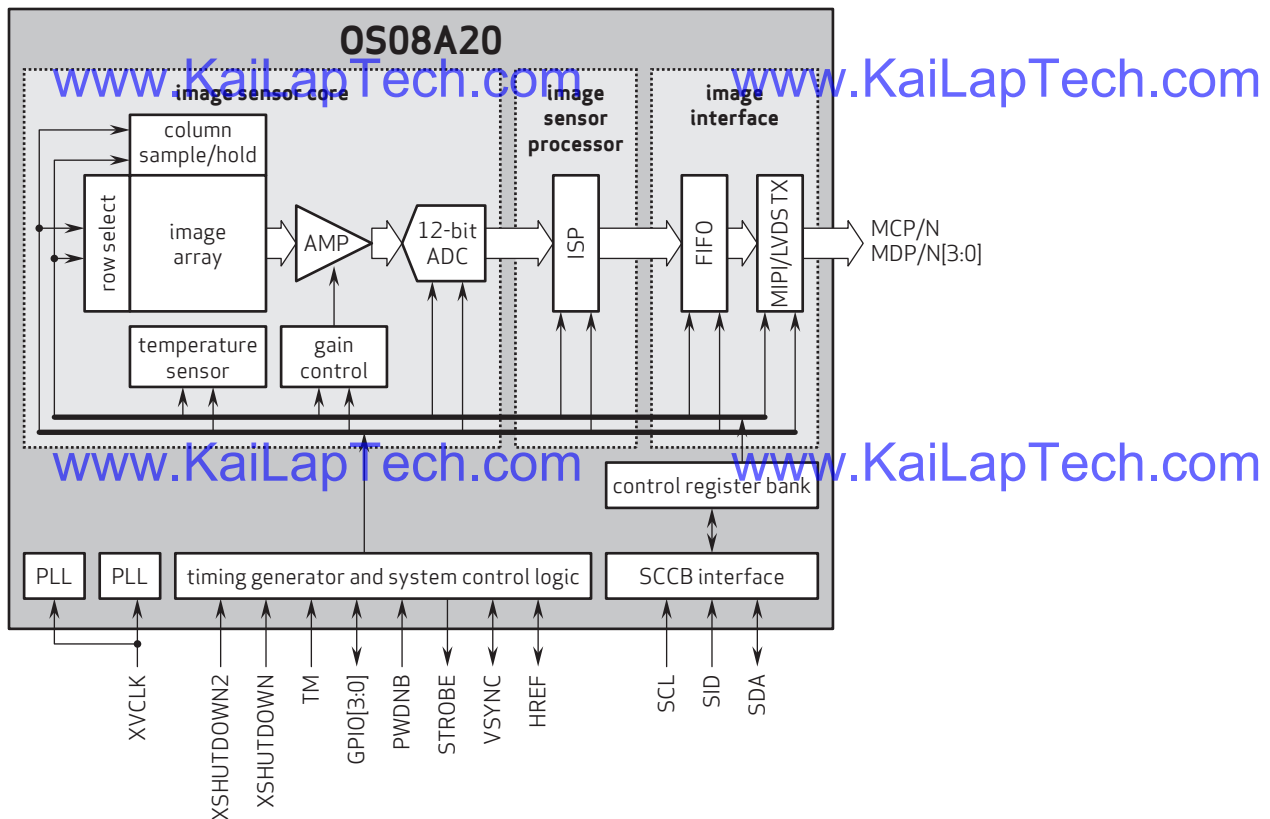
OS08A20

www.KaiLapTech.com

image sensor core

www.KaiLapTech.com

image sensor processor

image interface

column sample/hold

row select

image array

AMP

12-bit ADC

ISP

FIFO

MIPI/LVDS TX

MCP/N
MDP/N[3:0]

temperature sensor

gain control

www.KaiLapTech.com

www.KaiLapTech.com

control register bank

PLL

PLL

timing generator and system control logic

SCCB interface

XVCLK

XSHUTDOWN2

XSHUTDOWN

TM

GPIO[3:0]

PWDNB

STROBE

VSYNC

HREF

SCL

SID

SDA